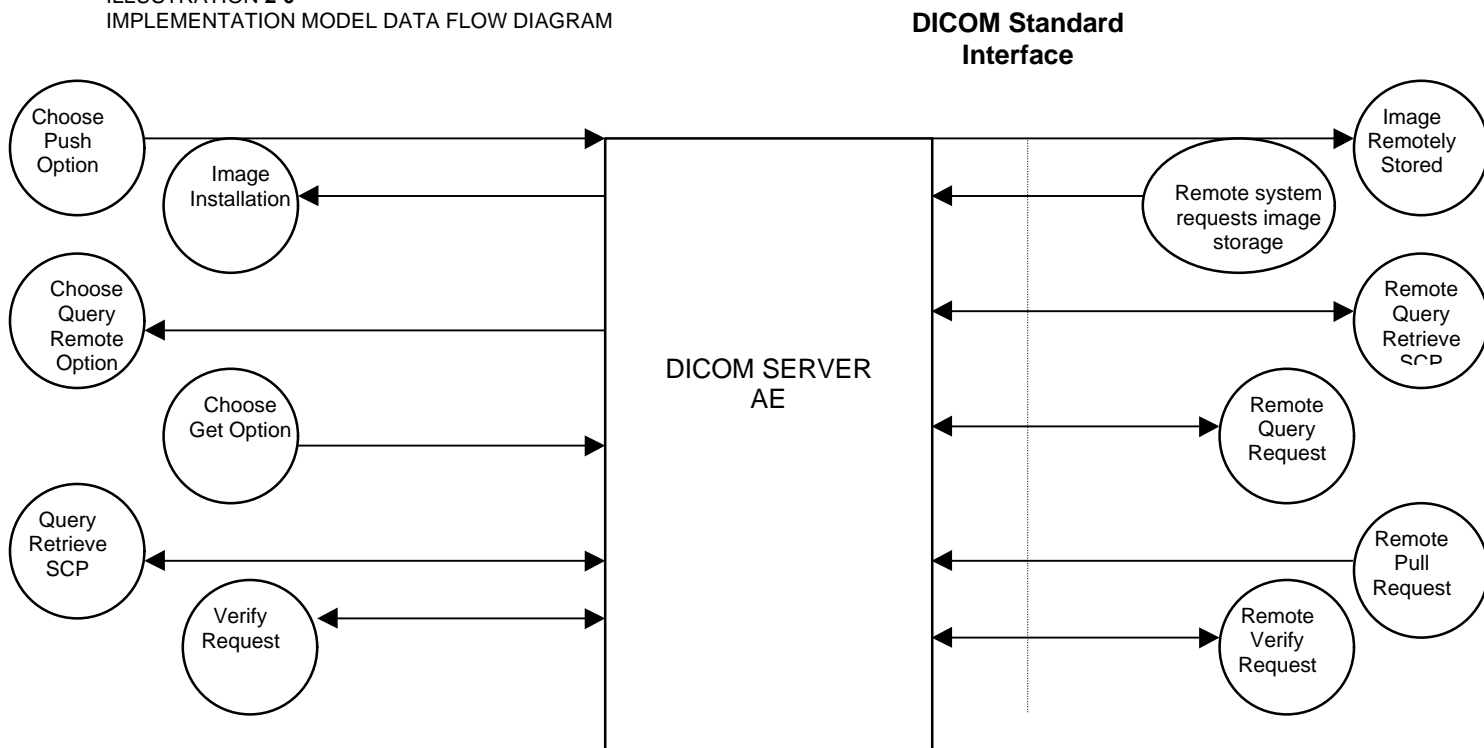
ILLUSTRATION 2-0
IMPLEMENTATION MODEL DATA FLOW DIAGRAM

DICOM Standard Interface

Choose Push Option

Image Installation

Choose Query Remote Option

Choose Get Option

Query Retrieve SCP

Verify Request

DICOM SERVER AE

Image Remotely Stored

Remote system requests image storage

Remote Query Retrieve SCP

Remote Query Request

Remote Pull Request

Remote Verify Request